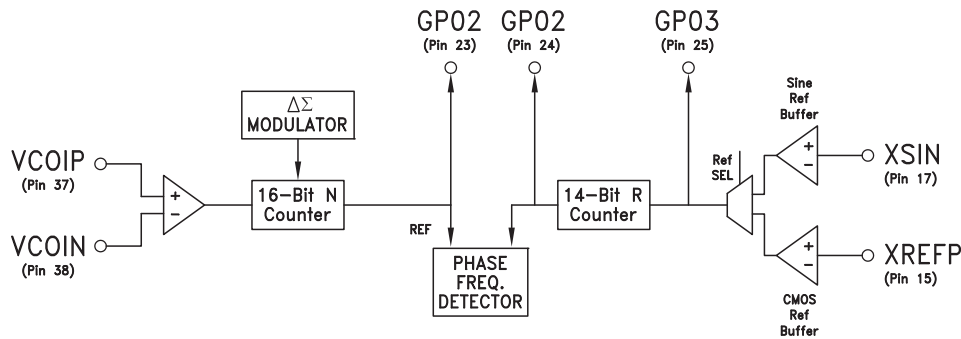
GP02
(Pin 23)

GP02
(Pin 24)

GP03
(Pin 25)

$\Delta\Sigma$
MODULATOR

VCOIP
(Pin 37)

VCOIN
(Pin 38)

+
-

16-Bit N
Counter

REF

PHASE
FREQ.
DETECTOR

14-Bit R
Counter

Ref
SEL

Sine
Ref
Buffer

+
-

XSIN
(Pin 17)

+
-

XREFP
(Pin 15)

CMOS
Ref
Buffer